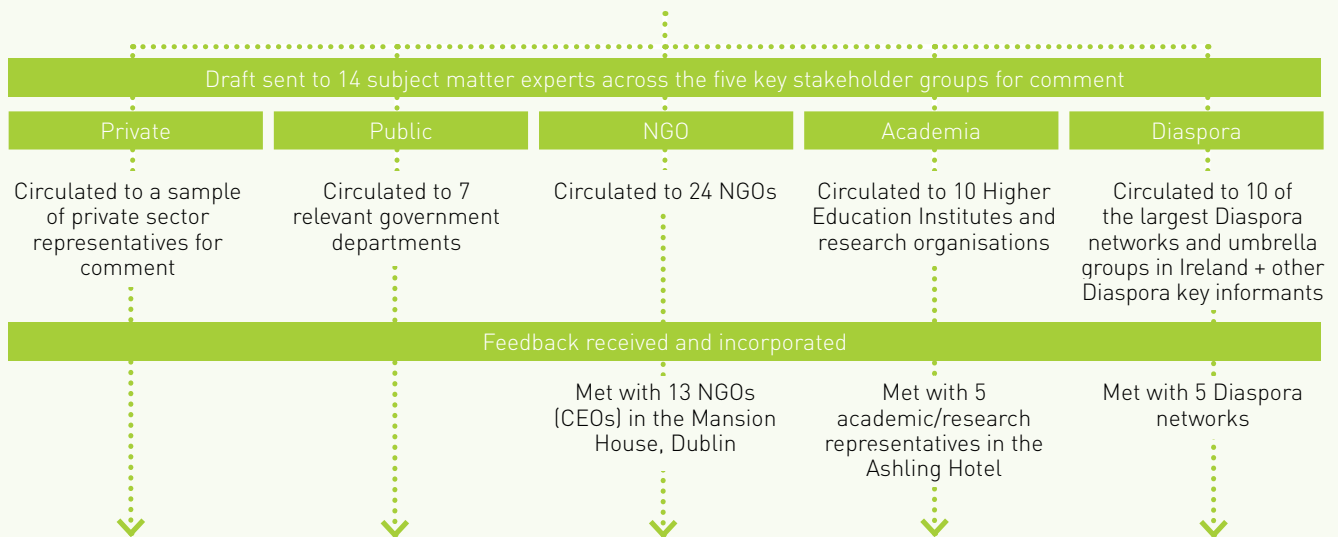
Draft sent to 14 subject matter experts across the five key stakeholder groups for comment

Private

Public

NGO

Academia

Diaspora

Circulated to a sample of private sector representatives for comment

Circulated to 7 relevant government departments

Circulated to 24 NGOs

Circulated to 10 Higher Education Institutes and research organisations

Circulated to 10 of the largest Diaspora networks and umbrella groups in Ireland + other Diaspora key informants

Feedback received and incorporated

Met with 13 NGOs (CEOs) in the Mansion House, Dublin

Met with 5 academic/research representatives in the Ashling Hotel

Met with 5 Diaspora networks